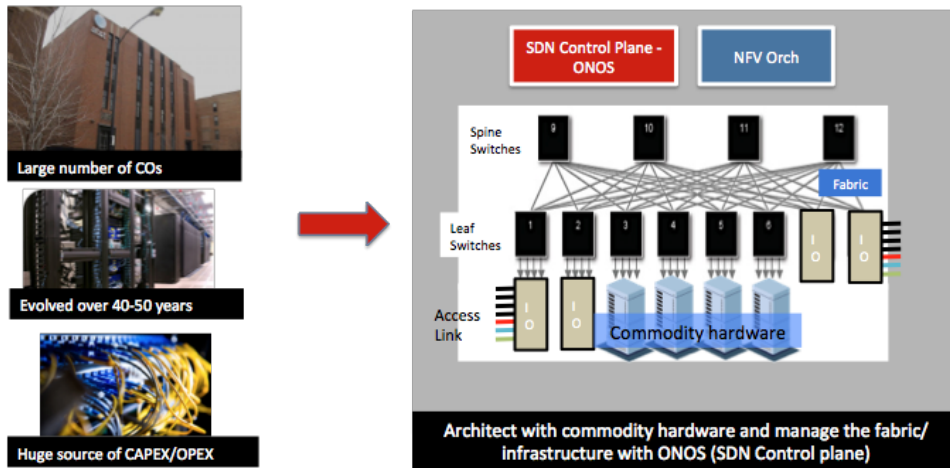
Large number of COs

Evolved over 40-50 years

Huge source of CAPEX/OPEX

SDN Control Plane - ONOS

NFV Orch

Spine Switches

9

10

11

12

Fabric

Leaf Switches

1

2

3

4

5

6

I O

I O

Access Link

I O

I O

Commodity hardware

Architect with commodity hardware and manage the fabric/ infrastructure with ONOS (SDN Control plane)